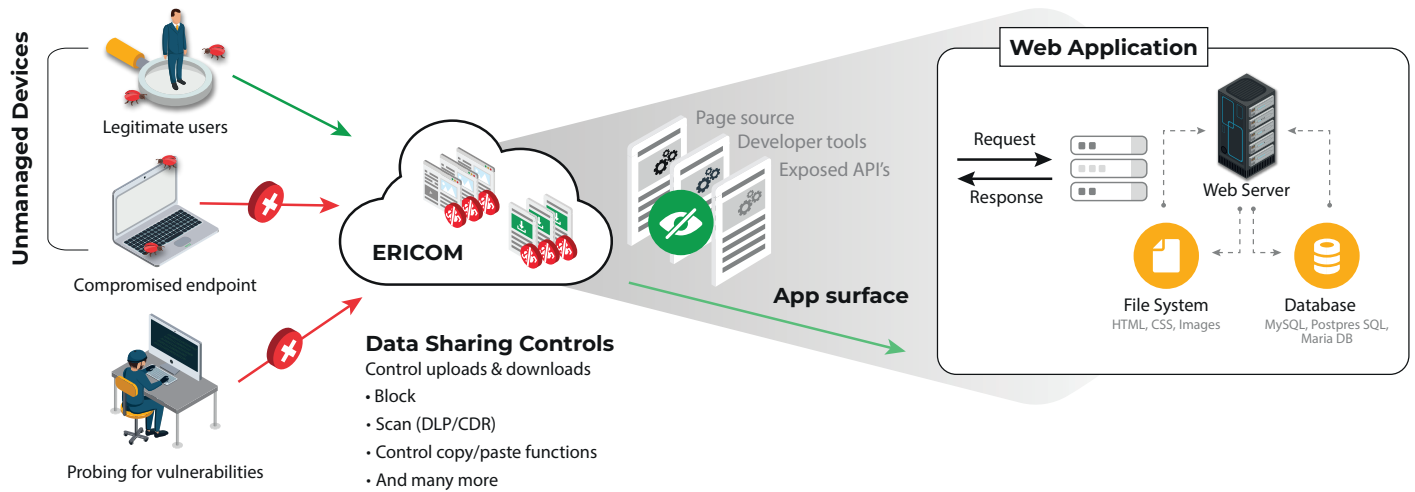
Unmanaged Devices

Legitimate users

Compromised endpoint

Probing for vulnerabilities

ERICOM

Page source
Developer tools
Exposed API's

App surface

Data Sharing Controls
Control uploads & downloads
• Block
• Scan (DLP/CDR)
• Control copy/paste functions
• And many more

Web Application

Request
Response

Web Server

File System
HTML, CSS, Images

Database
MySQL, Postpres SQL, Maria DB